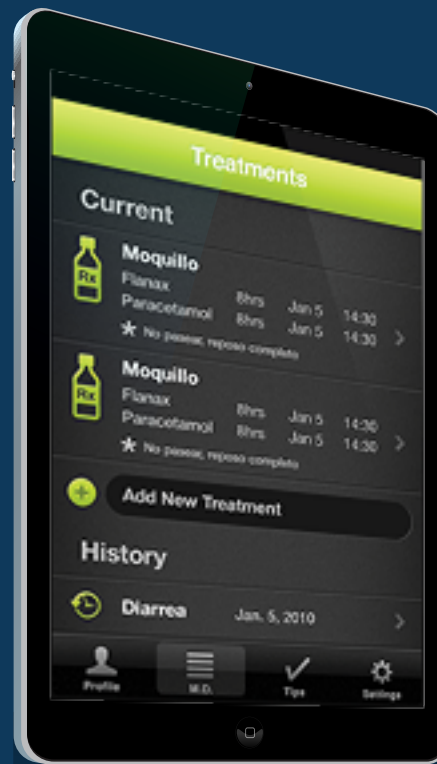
Treatments

Current

Rx
Moquillo
Flanax 8hrs Jan 5 14:30
Paracetamol 8hrs Jan 5 14:30
★ No pasear, reposo completo

Rx
Moquillo
Flanax 8hrs Jan 5 14:30
Paracetamol 8hrs Jan 5 14:30
★ No pasear, reposo completo

Add New Treatment

History

Diarrea Jan. 5, 2010

Profile
M.D.
Tips
Settings